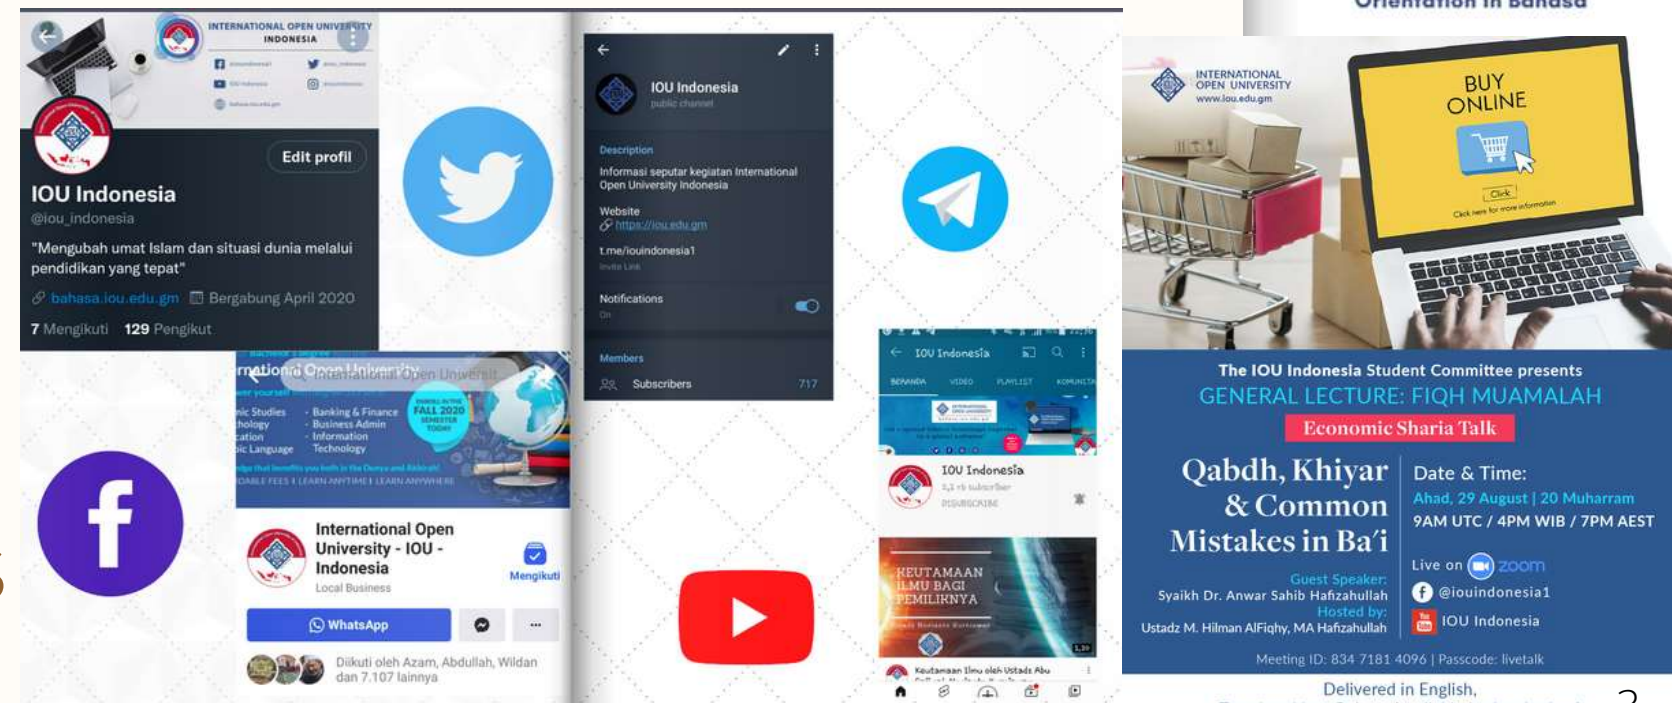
INTERNATIONAL OPEN UNIVERSITY
INDONESIA

Edit profil

IOU Indonesia
@iou_indonesia

"Mengubah umat Islam dan situasi dunia melalui pendidikan yang tepat"

bahasa.iou.edu.gm Bergabung April 2020

7 Mengikuti 129 Pengikut

International Open University

FALL 2020

Banking & Finance
Business Admin
Information Technology

International Open University - IOU - Indonesia
Local Business

Mengikuti

WhatsApp

Diikuti oleh Azam, Abdullah, Wildan dan 7.107 lainnya

IOU Indonesia
public channel

Description
Informasi seputar kegiatan International Open University Indonesia

Website
https://iou.edu.gm

t.me/iouindonesia1
Invite Link

Notifications
On

Members
Subscribers 717

IOU Indonesia
BERANDA VIDEO PLAYLIST KOMUNITA

IOU Indonesia
SUBSCRIBE

KEUTAMAAN ILMU BAGI PEMILIKNYA

Keutamaan Ilmu oleh Ustadz Abu

Orientation in Bahasa

INTERNATIONAL OPEN UNIVERSITY
www.iou.edu.gm

BUY ONLINE
Click
Click here for more information

The IOU Indonesia Student Committee presents
GENERAL LECTURE: FIQH MUAMALAH
Economic Sharia Talk

Qabdh, Khiyar & Common Mistakes in Ba'i

Date & Time:
Ahad, 29 August | 20 Muharram
9AM UTC / 4PM WIB / 7PM AEST

Live on zoom
@iouindonesia1
IOU Indonesia

Guest Speaker:
Syaikh Dr. Anwar Sahib Hafizahullah
Hosted by:
Ustadz M. Hilman AlFiqhy, MA Hafizahullah

Meeting ID: 834 7181 4096 | Passcode: livetalk

Delivered in English,